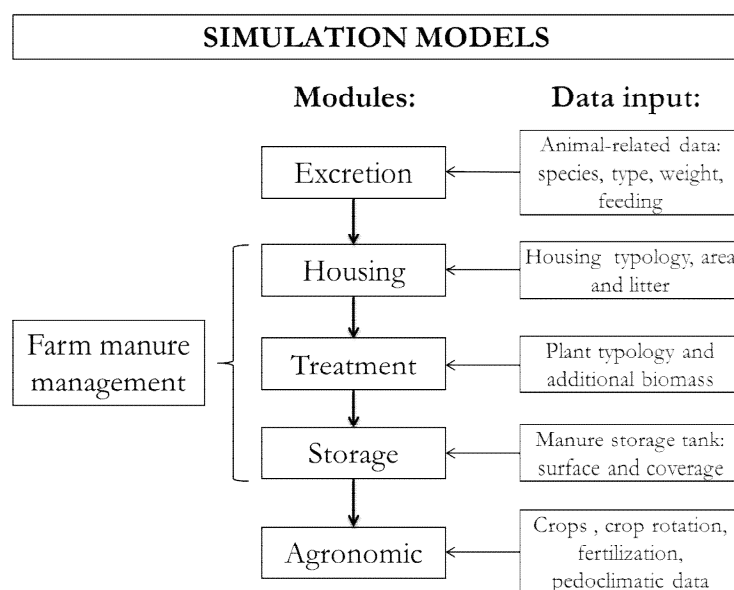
SIMULATION MODELS

Modules:

Data input:

Excretion

Animal-related data: species, type, weight, feeding

Housing

Housing typology, area and litter

Farm manure management

Treatment

Plant typology and additional biomass

Storage

Manure storage tank: surface and coverage

Agronomic

Crops , crop rotation, fertilization, pedoclimatic data